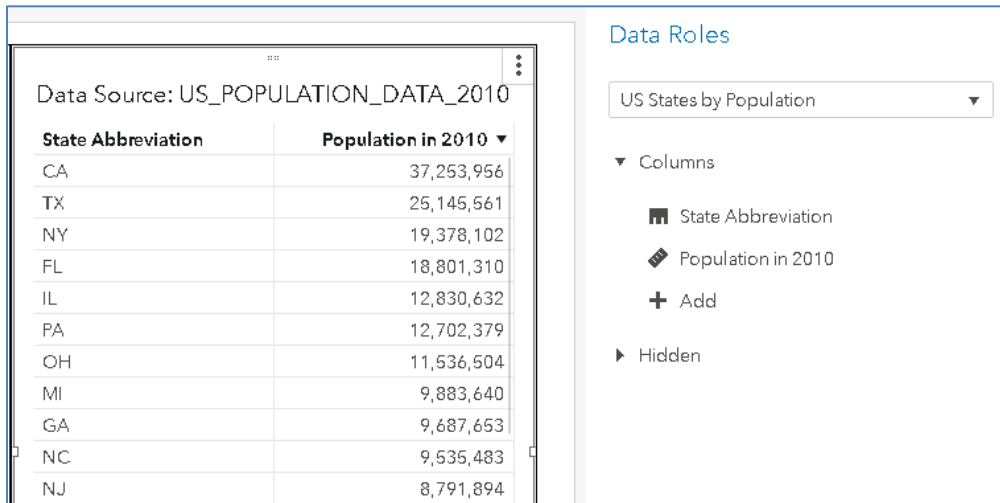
Data Source: US_POPULATION_DATA_2010

| State Abbreviation | Population in 2010 ▼ |
|---|---|
| CA | 37,253,956 |
| TX | 25,145,561 |
| NY | 19,378,102 |
| FL | 18,801,310 |
| IL | 12,830,632 |
| PA | 12,702,379 |
| OH | 11,536,504 |
| MI | 9,883,640 |
| GA | 9,687,653 |
| NC | 9,535,483 |
| NJ | 8,791,894 |

Data Roles

US States by Population

▼ Columns

State Abbreviation

Population in 2010

+ Add

▶ Hidden